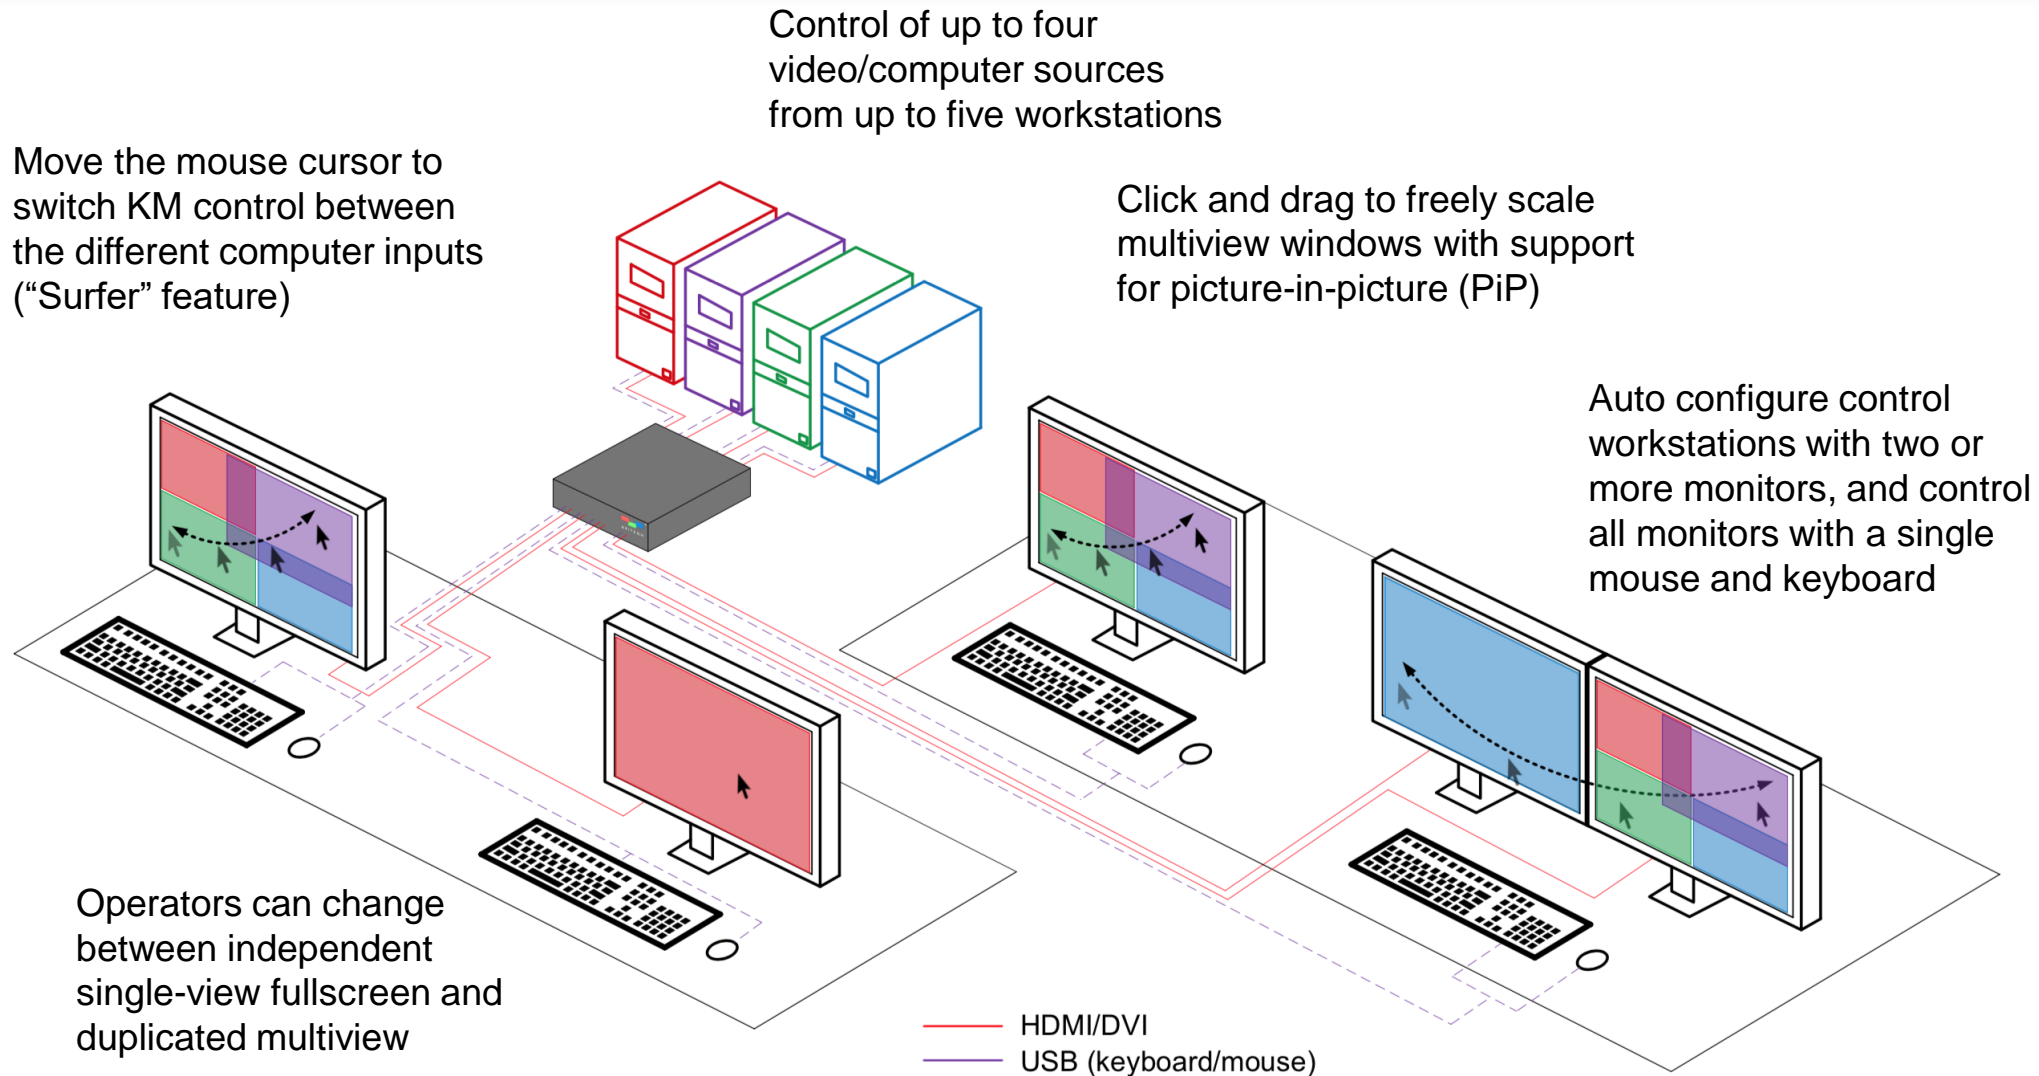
Control of up to four video/computer sources from up to five workstations

Move the mouse cursor to switch KM control between the different computer inputs ("Surfer" feature)

Click and drag to freely scale multiview windows with support for picture-in-picture (PiP)

Auto configure control workstations with two or more monitors, and control all monitors with a single mouse and keyboard

Operators can change between independent single-view fullscreen and duplicated multiview

HDMI/DVI
USB (keyboard/mouse)